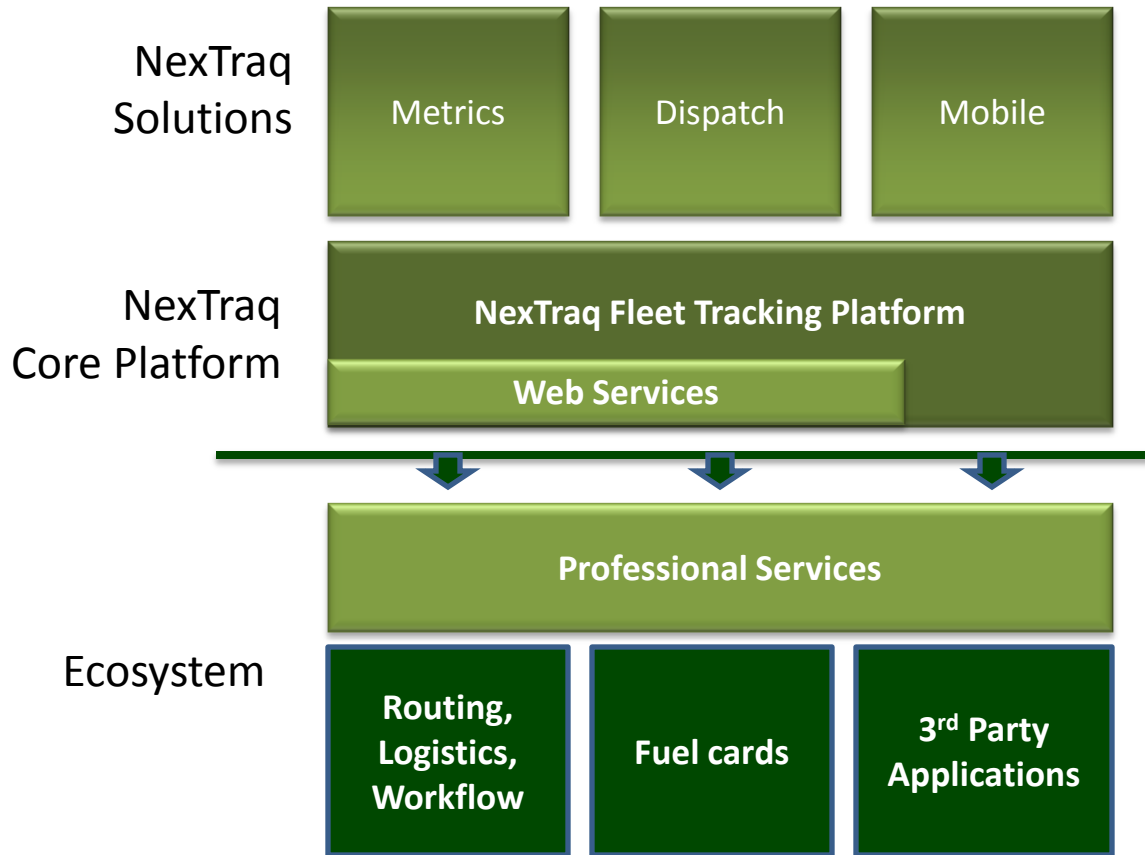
NexTraq Solutions

Metrics

Dispatch

Mobile

NexTraq Core Platform

NexTraq Fleet Tracking Platform

Web Services

Professional Services

Ecosystem

Routing, Logistics, Workflow

Fuel cards

3$^{rd}$ Party Applications